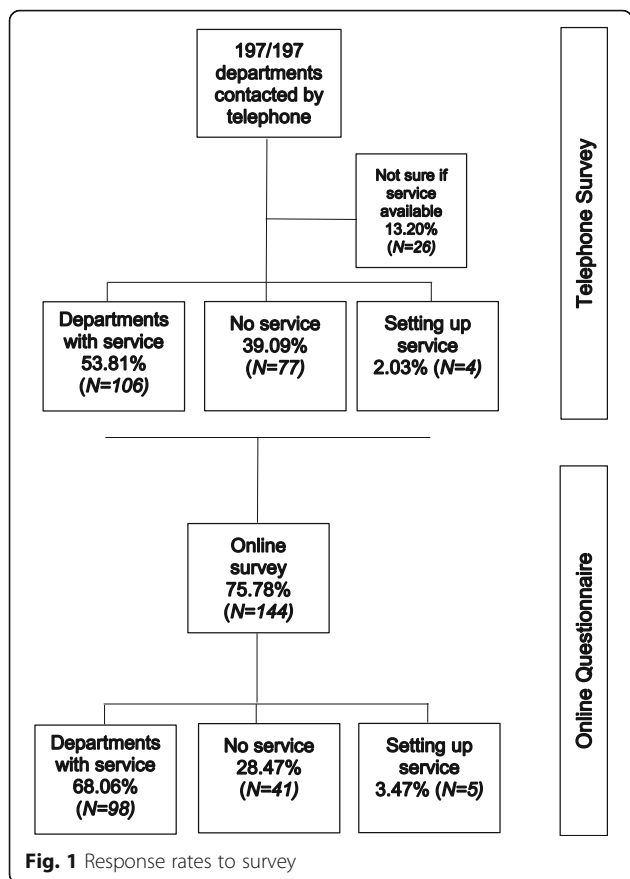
197/197 departments contacted by telephone

Not sure if service available 13.20% (*N=26*)

Telephone Survey

Departments with service 53.81% (*N=106*)

No service 39.09% (*N=77*)

Setting up service 2.03% (*N=4*)

Online survey 75.78% (*N=144*)

Online Questionnaire

Departments with service 68.06% (*N=98*)

No service 28.47% (*N=41*)

Setting up service 3.47% (*N=5*)

**Fig. 1** Response rates to survey